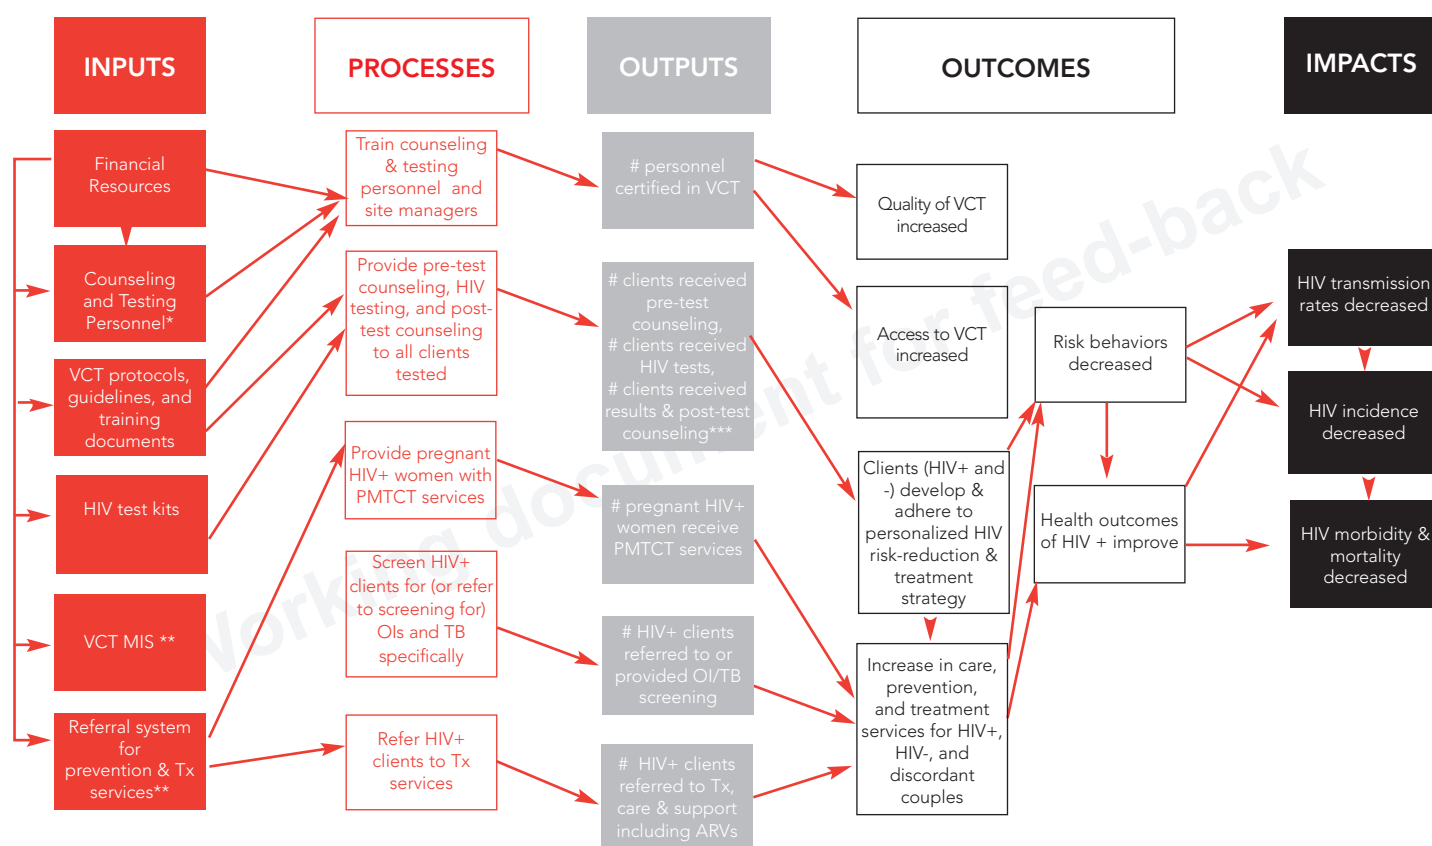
INPUTS

Financial Resources

Counseling and Testing Personnel*

VCT protocols, guidelines, and training documents

HIV test kits

VCT MIS **

Referral system for prevention & Tx services**

PROCESSES

Train counseling & testing personnel and site managers

Provide pre-test counseling, HIV testing, and post-test counseling to all clients tested

Provide pregnant HIV+ women with PMTCT services

Screen HIV+ clients for (or refer to screening for) OIs and TB specifically

Refer HIV+ clients to Tx services

OUTPUTS

# personnel certified in VCT

# clients received pre-test counseling, # clients received HIV tests, # clients received results & post-test counseling***

# pregnant HIV+ women receive PMTCT services

# HIV+ clients referred to or provided OI/TB screening

# HIV+ clients referred to Tx, care & support including ARVs

OUTCOMES

Quality of VCT increased

Access to VCT increased

Clients (HIV+ and -) develop & adhere to personalized HIV risk-reduction & treatment strategy

Increase in care, prevention, and treatment services for HIV+, HIV-, and discordant couples

Risk behaviors decreased

Health outcomes of HIV + improve

IMPACTS

HIV transmission rates decreased

HIV incidence decreased

HIV morbidity & mortality decreased

Working document for feed-back